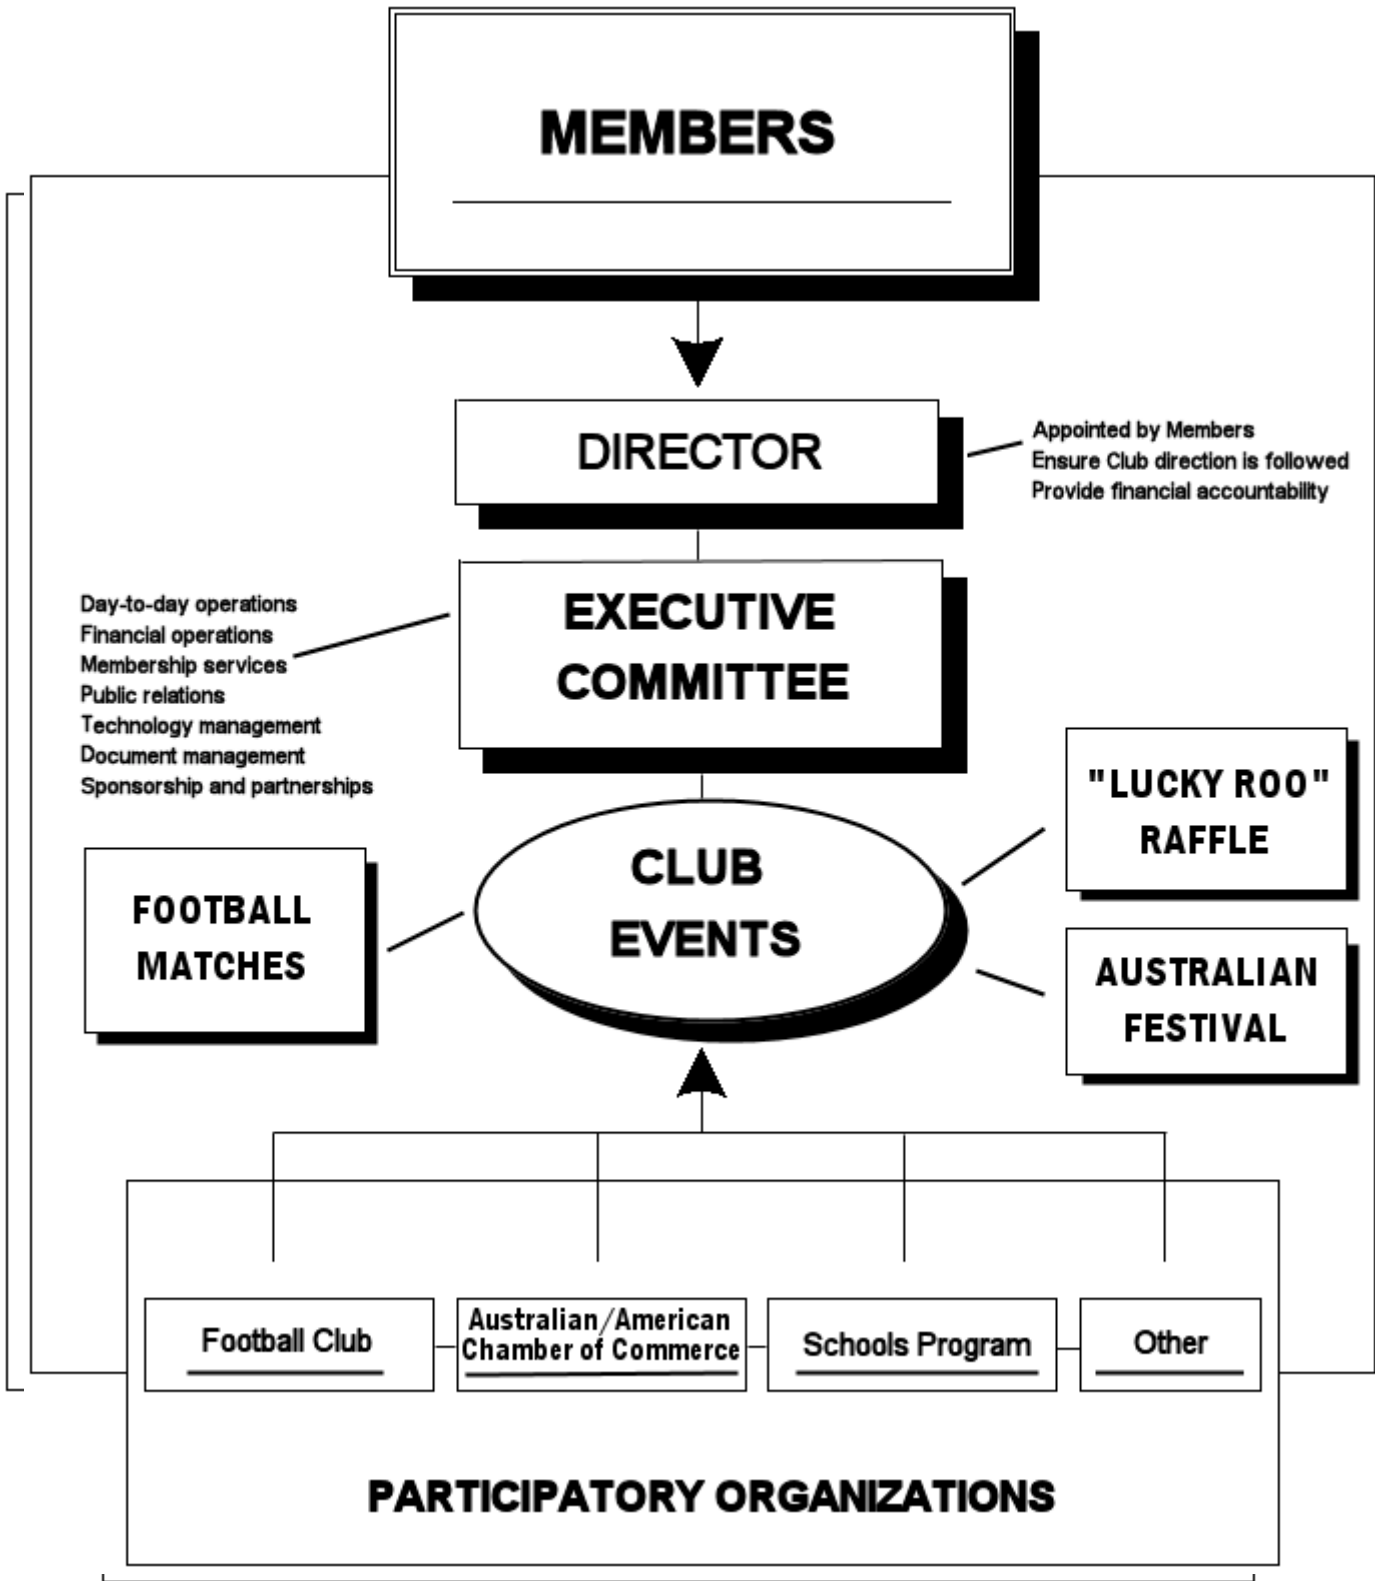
MEMBERS

DIRECTOR

Appointed by Members
Ensure Club direction is followed
Provide financial accountability

Day-to-day operations
Financial operations
Membership services
Public relations
Technology management
Document management
Sponsorship and partnerships

EXECUTIVE COMMITTEE

"LUCKY ROO" RAFFLE

FOOTBALL MATCHES

CLUB EVENTS

AUSTRALIAN FESTIVAL

Football Club

Australian/American Chamber of Commerce

Schools Program

Other

PARTICIPATORY ORGANIZATIONS